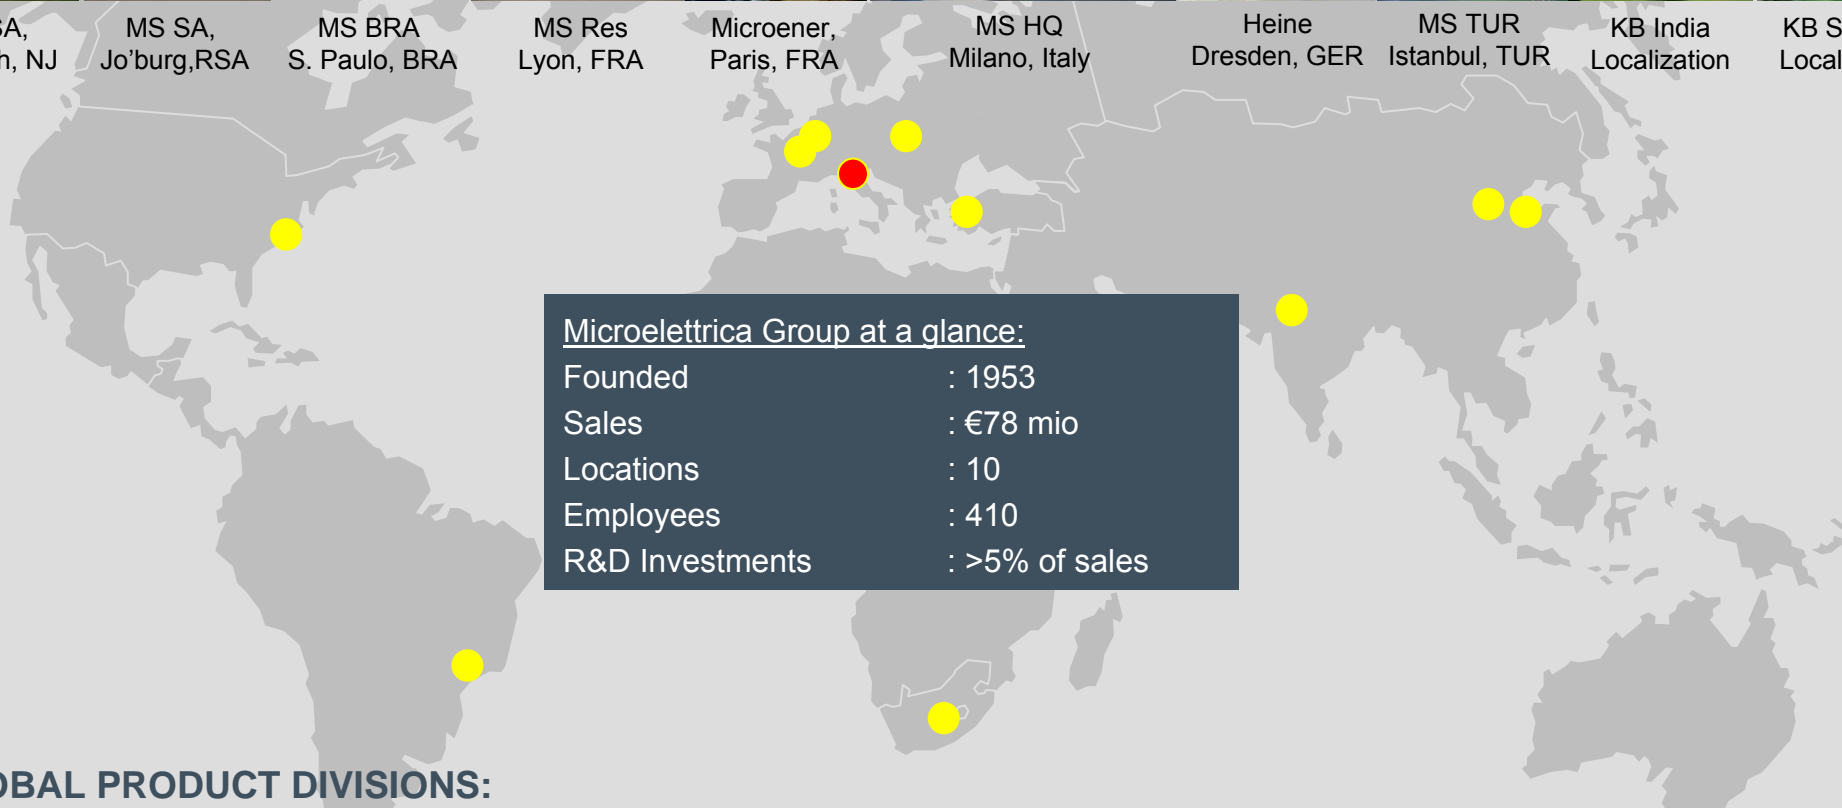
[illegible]A, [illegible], NJ

MS SA, Jo'burg,RSA

MS BRA S. Paulo, BRA

MS Res Lyon, FRA

Microener, Paris, FRA

MS HQ Milano, Italy

Heine Dresden, GER

MS TUR Istanbul, TUR

KB India Localization

KB S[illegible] Local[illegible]

Microelettrica Group at a glance:

| | |
|---|---|
| Founded | : 1953 |
| Sales | : €78 mio |
| Locations | : 10 |
| Employees | : 410 |
| R&D Investments | : >5% of sales |

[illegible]OBAL PRODUCT DIVISIONS: